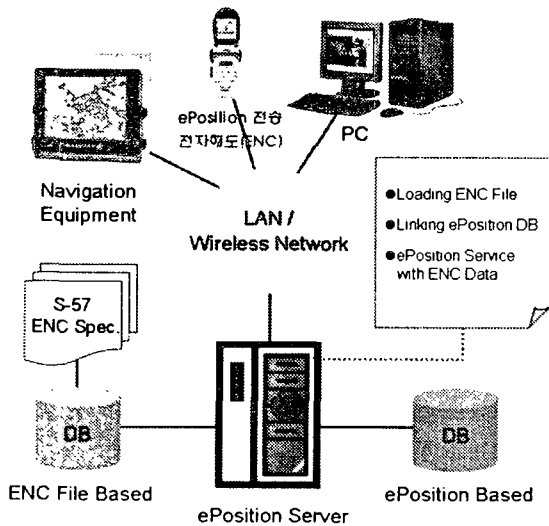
ePosition 전송
전자해도(ENC)

PC

Navigation Equipment

LAN / Wireless Network

●Loading ENC File
●Linking ePosition DB
●ePosition Service with ENC Data

S-57 ENC Spec.

DB

DB

ENC File Based

ePosition Server

ePosition Based